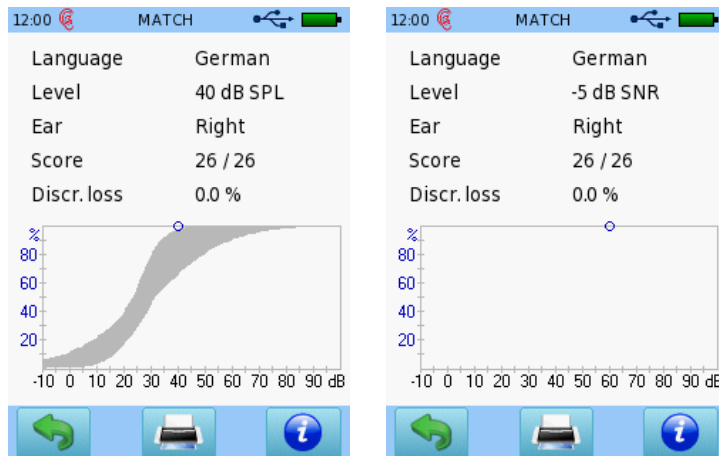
12:00 MATCH

| Language | German |
|---|---|
| Level | 40 dB SPL |
| Ear | Right |
| Score | 26 / 26 |
| Discr. loss | 0.0 % |

%
80
60
40
20
-10 0 10 20 30 40 50 60 70 80 90 dB

12:00 MATCH

| Language | German |
|---|---|
| Level | -5 dB SNR |
| Ear | Right |
| Score | 26 / 26 |
| Discr. loss | 0.0 % |

%
80
60
40
20
-10 0 10 20 30 40 50 60 70 80 90 dB